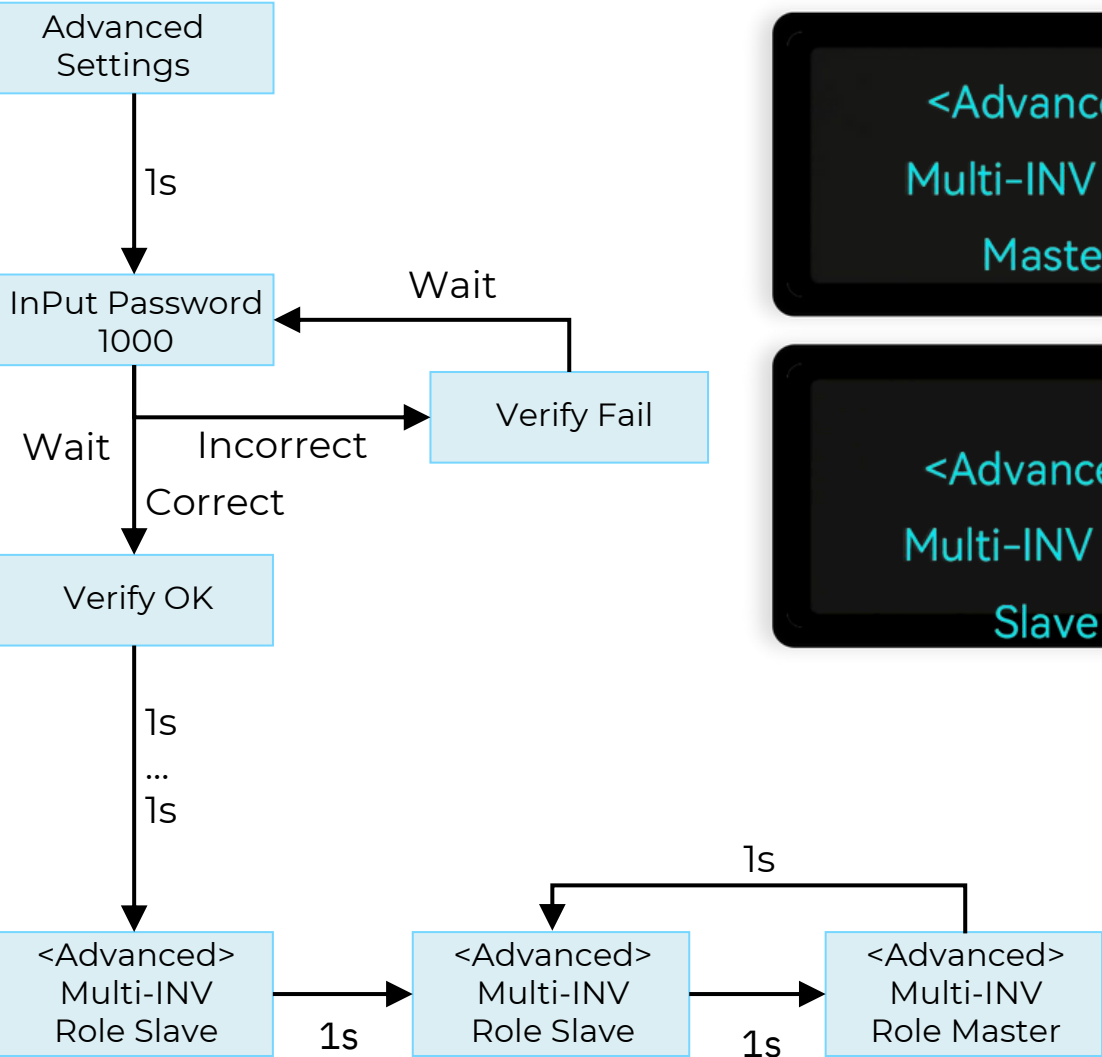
Advanced Settings

1s

InPut Password 1000

Wait

Verify Fail

Wait

Incorrect

Correct

Verify OK

1s
...
1s

1s

<Advanced> Multi-INV Role Slave

1s

<Advanced> Multi-INV Role Slave

1s

<Advanced> Multi-INV Role Master

<Advanc
Multi-INV
Maste

<Advance
Multi-INV
Slave